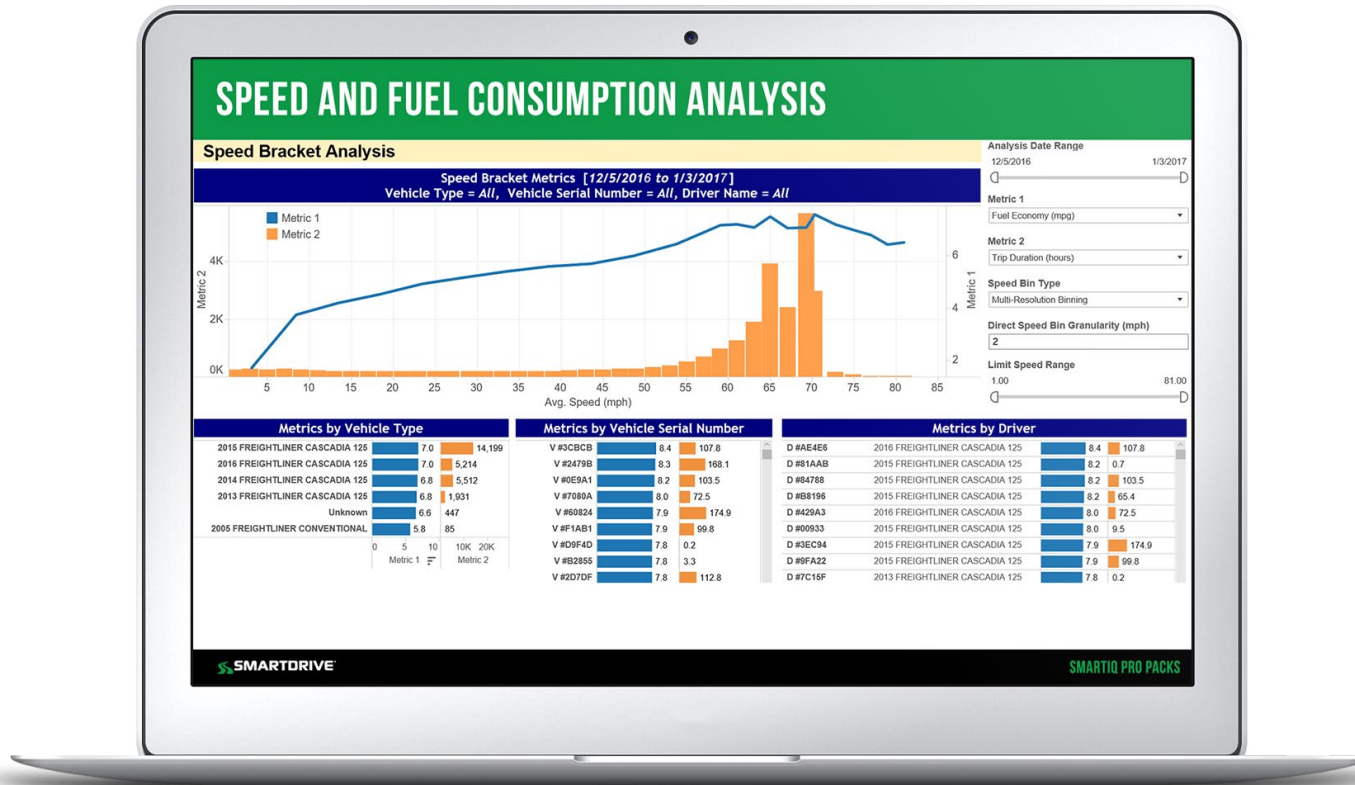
SPEED AND FUEL CONSUMPTION ANALYSIS

Speed Bracket Analysis

Speed Bracket Metrics [12/5/2016 to 1/3/2017]
Vehicle Type = All, Vehicle Serial Number = All, Driver Name = All

Metric 1
Metric 2

Metric 2
4K
2K
0K

Metric 1
6
4
2

5 10 15 20 25 30 35 40 45 50 55 60 65 70 75 80 85
Avg. Speed (mph)

Analysis Date Range
12/5/2016 1/3/2017

Metric 1
Fuel Economy (mpg)

Metric 2
Trip Duration (hours)

Speed Bin Type
Multi-Resolution Binning

Direct Speed Bin Granularity (mph)
2

Limit Speed Range
1.00 81.00

Metrics by Vehicle Type

| | Metric 1 | Metric 2 |
|---|---|---|
| 2015 FREIGHTLINER CASCADIA 125 | 7.0 | 14,199 |
| 2016 FREIGHTLINER CASCADIA 125 | 7.0 | 5,214 |
| 2014 FREIGHTLINER CASCADIA 125 | 6.8 | 5,512 |
| 2013 FREIGHTLINER CASCADIA 125 | 6.8 | 1,931 |
| Unknown | 6.6 | 447 |
| 2005 FREIGHTLINER CONVENTIONAL | 5.8 | 85 |

0 5 10 10K 20K
Metric 1 Metric 2

Metrics by Vehicle Serial Number

| | | |
|---|---|---|
| V #3CBCB | 8.4 | 107.8 |
| V #2479B | 8.3 | 168.1 |
| V #0E9A1 | 8.2 | 103.5 |
| V #7080A | 8.0 | 72.5 |
| V #60824 | 7.9 | 174.9 |
| V #F1AB1 | 7.9 | 99.8 |
| V #D9F4D | 7.8 | 0.2 |
| V #B2855 | 7.8 | 3.3 |
| V #2D7DF | 7.8 | 112.8 |

Metrics by Driver

| | | | |
|---|---|---|---|
| D #AE4E6 | 2016 FREIGHTLINER CASCADIA 125 | 8.4 | 107.8 |
| D #81AAB | 2015 FREIGHTLINER CASCADIA 125 | 8.2 | 0.7 |
| D #84788 | 2015 FREIGHTLINER CASCADIA 125 | 8.2 | 103.5 |
| D #B8196 | 2015 FREIGHTLINER CASCADIA 125 | 8.2 | 65.4 |
| D #429A3 | 2016 FREIGHTLINER CASCADIA 125 | 8.0 | 72.5 |
| D #00933 | 2015 FREIGHTLINER CASCADIA 125 | 8.0 | 9.5 |
| D #3EC94 | 2015 FREIGHTLINER CASCADIA 125 | 7.9 | 174.9 |
| D #9FA22 | 2015 FREIGHTLINER CASCADIA 125 | 7.9 | 99.8 |
| D #7C15F | 2013 FREIGHTLINER CASCADIA 125 | 7.8 | 0.2 |

SMARTDRIVE
SMARTIQ PRO PACKS